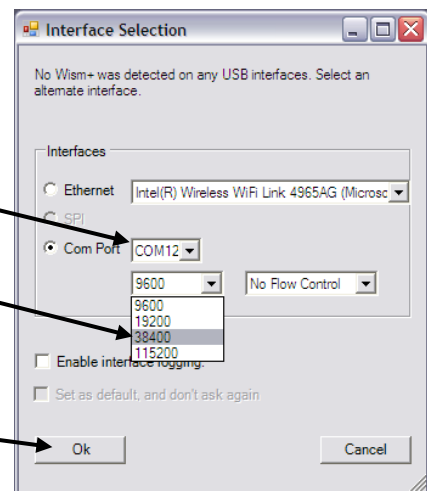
Interface Selection

No Wism+ was detected on any USB interfaces. Select an alternate interface.

Interfaces

Ethernet Intel(R) Wireless WiFi Link 4965AG (Microsc

SPI

Com Port COM12

9600

No Flow Control

9600
19200
38400
115200

Enable interface logging.

Set as default, and don't ask again

Ok

Cancel